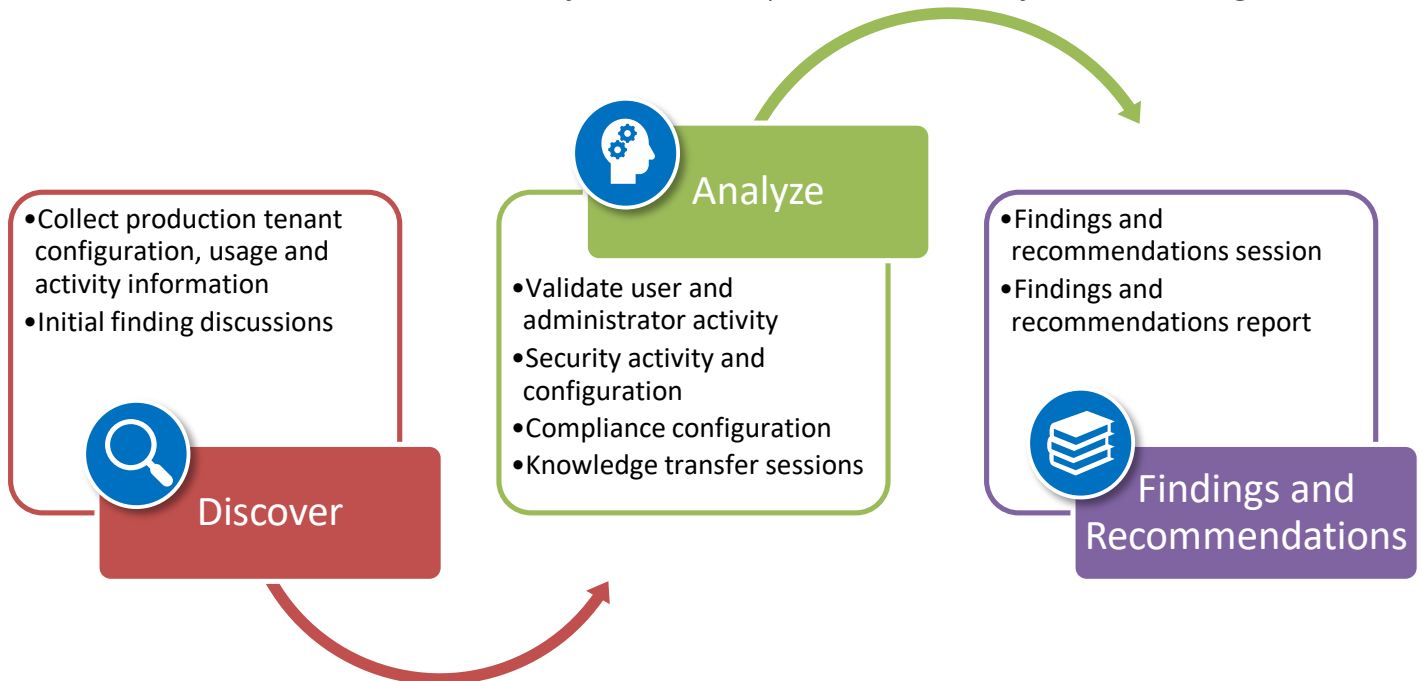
•Collect production tenant configuration, usage and activity information
•Initial finding discussions

Discover

Analyze

•Validate user and administrator activity
•Security activity and configuration
•Compliance configuration
•Knowledge transfer sessions

•Findings and recommendations session
•Findings and recommendations report

Findings and Recommendations